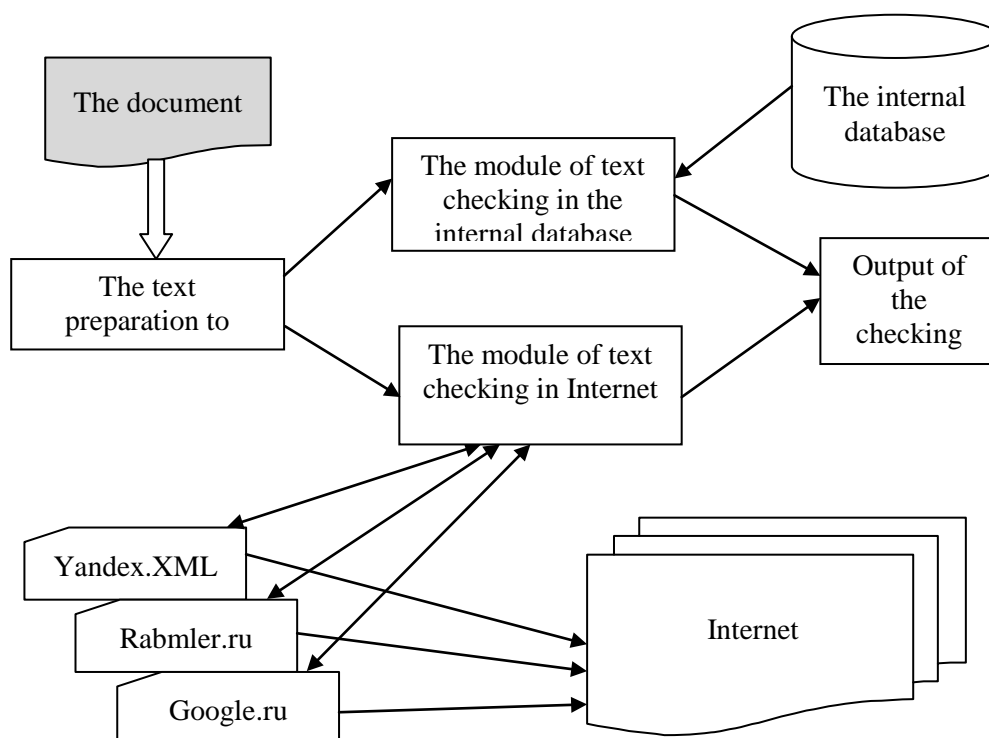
The document

The text preparation to

The module of text checking in the internal database

The internal database

Output of the checking

The module of text checking in Internet

Yandex.XML

Rabmler.ru

Google.ru

Internet